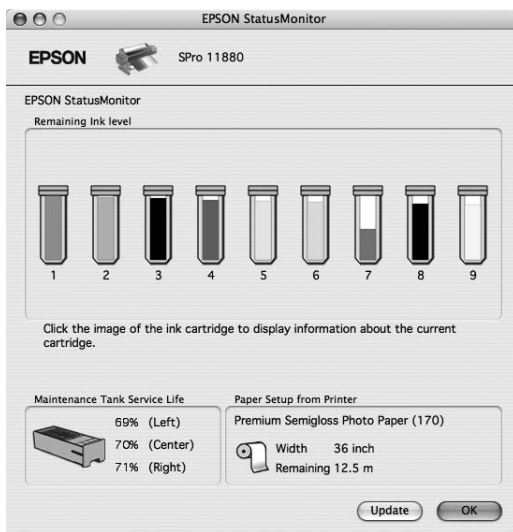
EPSON StatusMonitor

EPSON

SPro 11880

EPSON StatusMonitor

Remaining Ink level

1 2 3 4 5 6 7 8 9

Click the image of the ink cartridge to display information about the current cartridge.

Maintenance Tank Service Life

69% (Left)
70% (Center)
71% (Right)

Paper Setup from Printer

Premium Semigloss Photo Paper (170)

Width 36 inch
Remaining 12.5 m

Update

OK